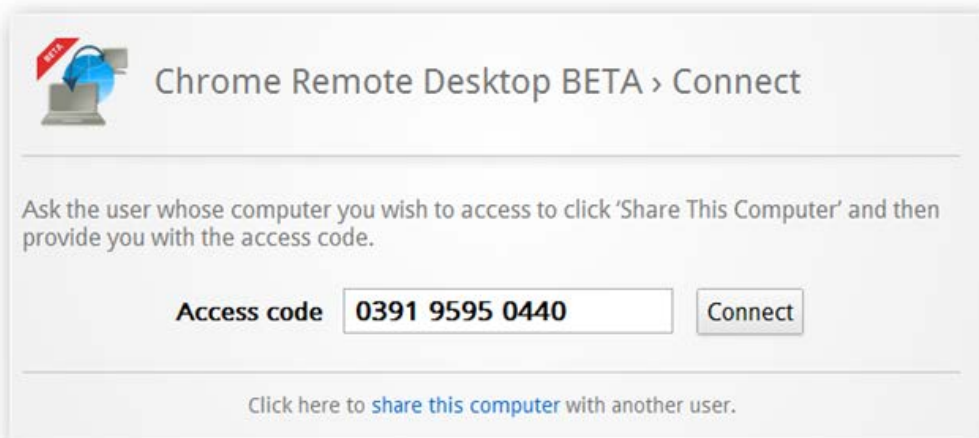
BETA

Chrome Remote Desktop BETA › Connect

Ask the user whose computer you wish to access to click 'Share This Computer' and then provide you with the access code.

Access code 0391 9595 0440 Connect

Click here to share this computer with another user.